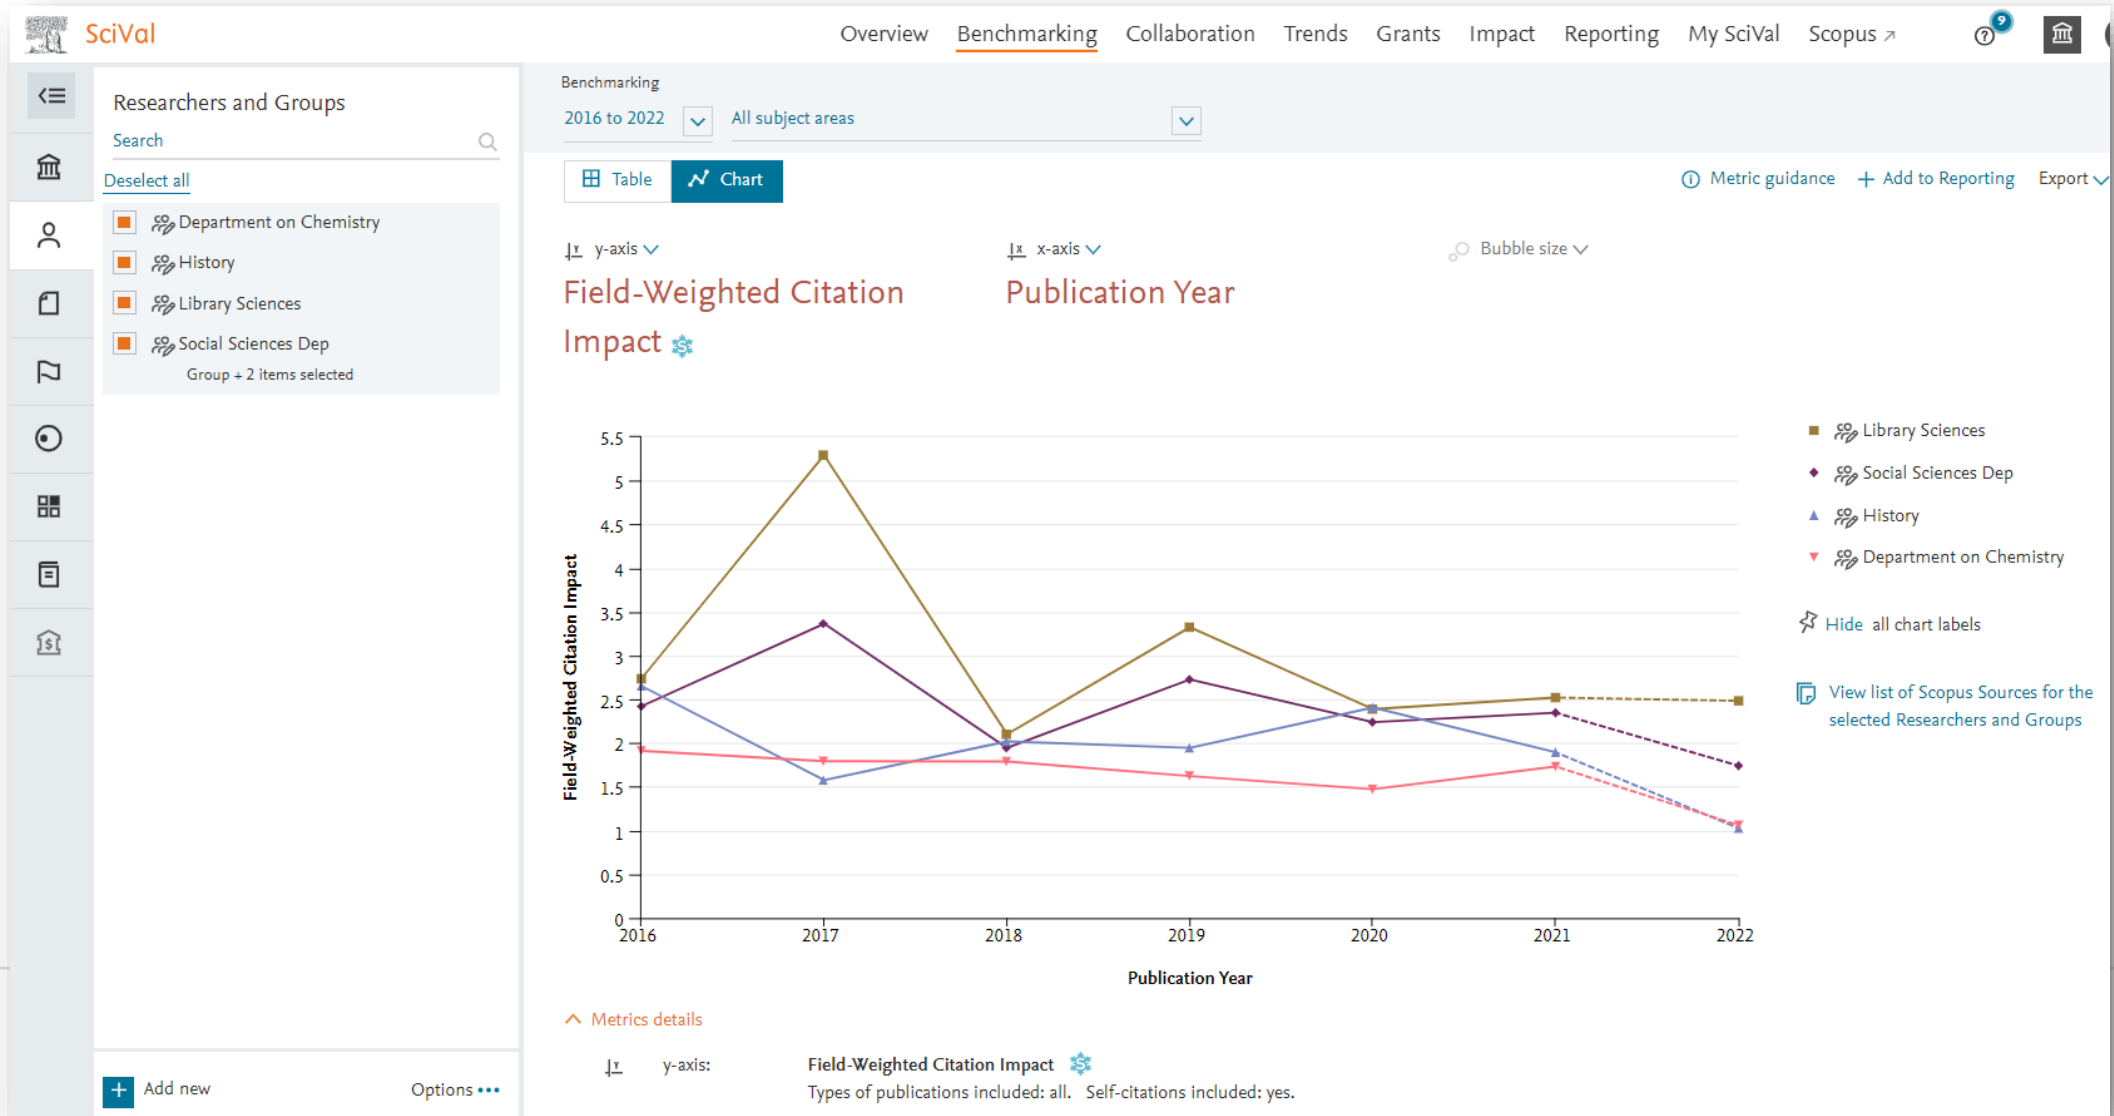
SciVal

Overview Benchmarking Collaboration Trends Grants Impact Reporting My SciVal Scopus ↗

9

Researchers and Groups

Search

Deselect all

Department on Chemistry

History

Library Sciences

Social Sciences Dep

Group + 2 items selected

Add new

Options •••

Benchmarking

2016 to 2022

All subject areas

Table Chart

Metric guidance + Add to Reporting Export

y-axis

Field-Weighted Citation Impact

x-axis

Publication Year

Bubble size

Field-Weighted Citation Impact

5.5
5
4.5
4
3.5
3
2.5
2
1.5
1
0.5
0

2016 2017 2018 2019 2020 2021 2022

Publication Year

Library Sciences

Social Sciences Dep

History

Department on Chemistry

Hide all chart labels

View list of Scopus Sources for the selected Researchers and Groups

Metrics details

y-axis: Field-Weighted Citation Impact

Types of publications included: all. Self-citations included: yes.